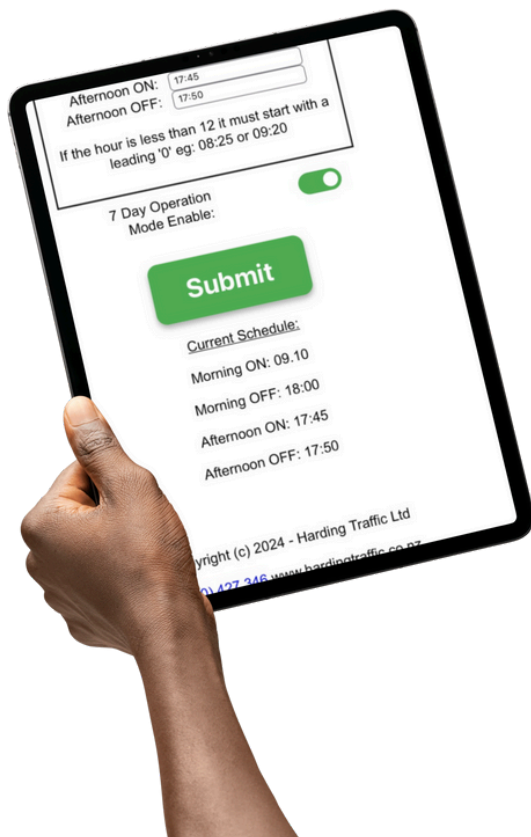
Afternoon ON: 17:45
Afternoon OFF: 17:50

If the hour is less than 12 it must start with a leading '0' eg: 08:25 or 09:20

7 Day Operation Mode Enable:

Submit

Current Schedule:

Morning ON: 09.10

Morning OFF: 18:00

Afternoon ON: 17:45

Afternoon OFF: 17:50

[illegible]yright (c) 2024 - Harding Traffic Ltd

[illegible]0 427 346 www.hardingtraffic.co.nz